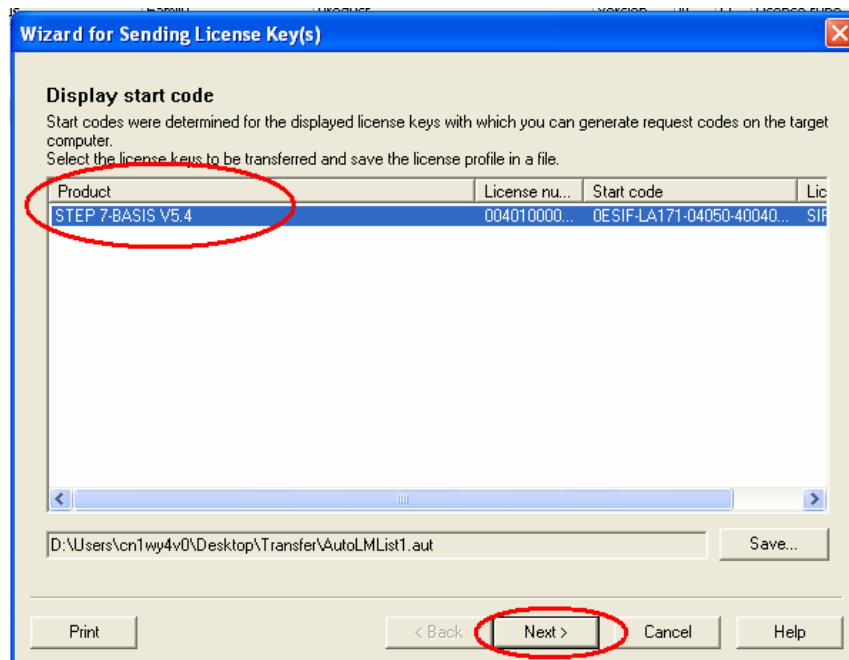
Wizard for Sending License Key(s)

Display start code

Start codes were determined for the displayed license keys with which you can generate request codes on the target computer.
Select the license keys to be transferred and save the license profile in a file.

| Product | License nu... | Start code | Lic |
|---|---|---|---|
| STEP 7-BASIS V5.4 | 004010000... | 0ESIF-LA171-04050-40040... | SIF |

D:\Users\cn1wy4v0\Desktop\Transfer\AutoLMList1.aut

Save...

Print

< Back

Next >

Cancel

Help